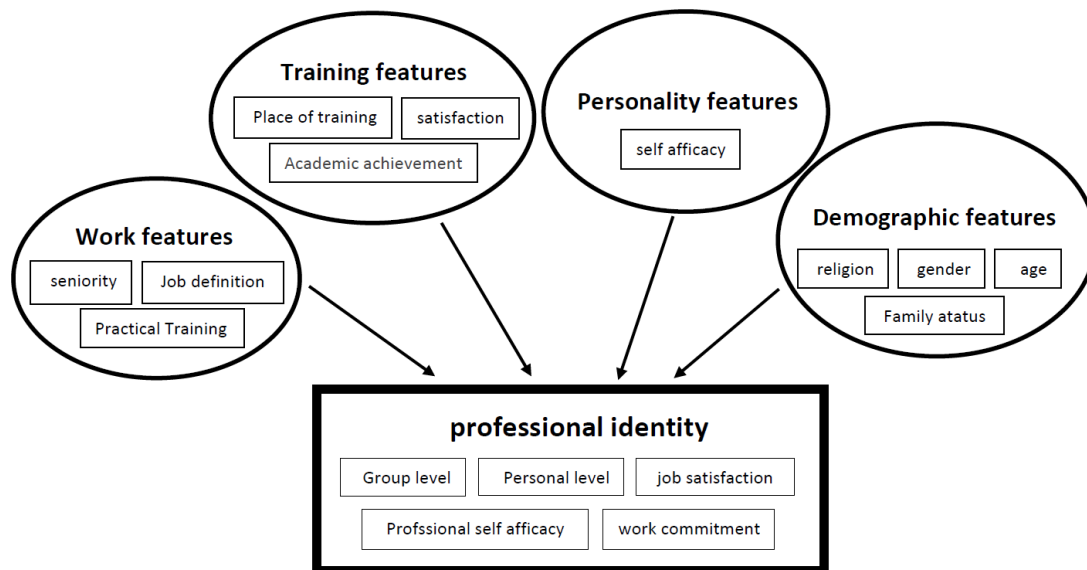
Training features

Place of training

satisfaction

Academic achievement

Personality features

self afficacy

Work features

seniority

Job definition

Practical Training

Demographic features

religion

gender

age

Family atatus

professional identity

Group level

Personal level

job satisfaction

Profssional self afficacy

work commitment